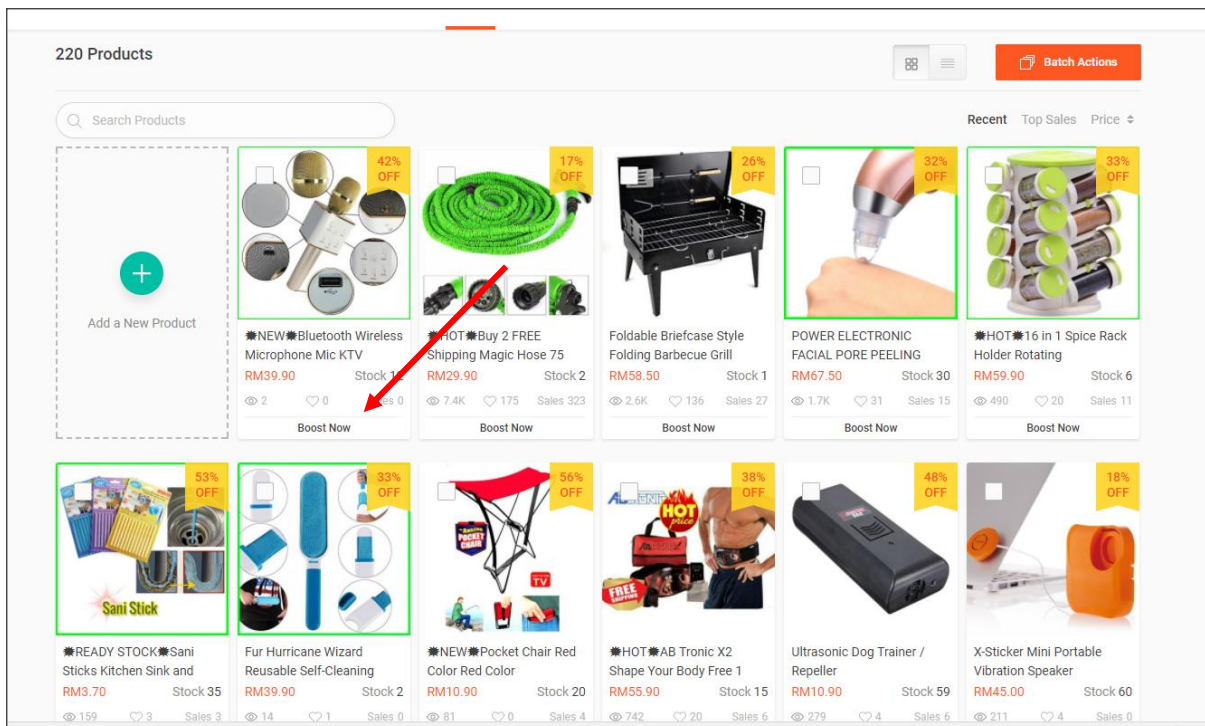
220 Products

Batch Actions

Search Products

Recent Top Sales Price

Add a New Product

42% OFF
✸NEW✸Bluetooth Wireless Microphone Mic KTV
RM39.90 Stock 1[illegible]
2 0 Sales 0
Boost Now

17% OFF
✸HOT✸Buy 2 FREE Shipping Magic Hose 75
RM29.90 Stock 2
7.4K 175 Sales 323
Boost Now

26% OFF
Foldable Briefcase Style Folding Barbecue Grill
RM58.50 Stock 1
2.6K 136 Sales 27
Boost Now

32% OFF
POWER ELECTRONIC FACIAL PORE PEELING
RM67.50 Stock 30
1.7K 31 Sales 15
Boost Now

33% OFF
✸HOT✸16 in 1 Spice Rack Holder Rotating
RM59.90 Stock 6
490 20 Sales 11
Boost Now

53% OFF
Sani Stick
✸READY STOCK✸Sani Sticks Kitchen Sink and
RM3.70 Stock 35
159 3 Sales 3

33% OFF
Fur Hurricane Wizard Reusable Self-Cleaning
RM39.90 Stock 2
14 1 Sales 0

56% OFF
POCKET CHAIR
TV
✸NEW✸Pocket Chair Red Color Red Color
RM10.90 Stock 20
81 0 Sales 4

38% OFF
HOT price
FREE SHIPPING
✸HOT✸AB Tronic X2 Shape Your Body Free 1
RM55.90 Stock 15
742 20 Sales 6

48% OFF
Ultrasonic Dog Trainer / Repeller
RM10.90 Stock 59
279 4 Sales 6

18% OFF
X-Sticker Mini Portable Vibration Speaker
RM45.00 Stock 60
211 4 Sales 0